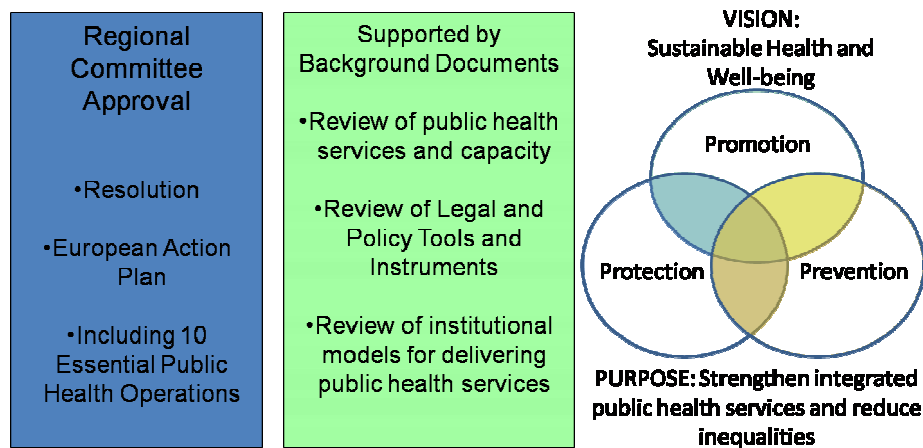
Regional Committee Approval

•Resolution

•European Action Plan

•Including 10 Essential Public Health Operations

Supported by Background Documents

•Review of public health services and capacity

•Review of Legal and Policy Tools and Instruments

•Review of institutional models for delivering public health services

VISION: Sustainable Health and Well-being

Promotion

Protection

Prevention

PURPOSE: Strengthen integrated public health services and reduce inequalities